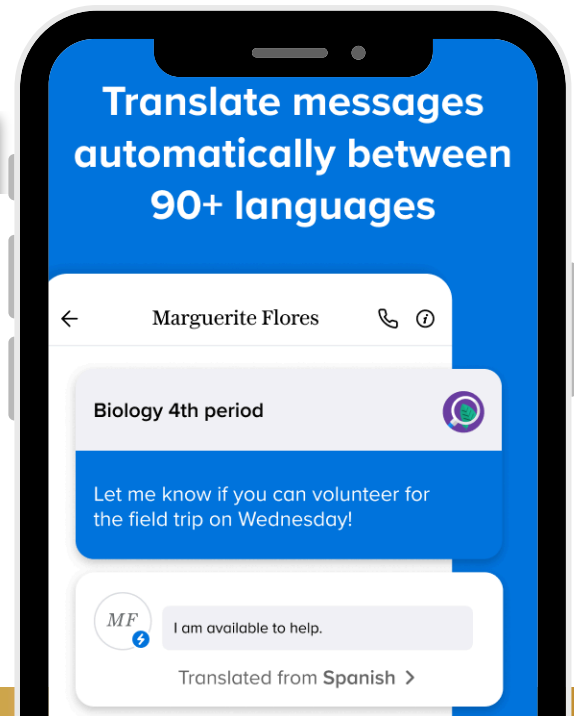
Translate messages automatically between 90+ languages

Marguerite Flores

Biology 4th period

Let me know if you can volunteer for the field trip on Wednesday!

MF

I am available to help.

Translated from Spanish